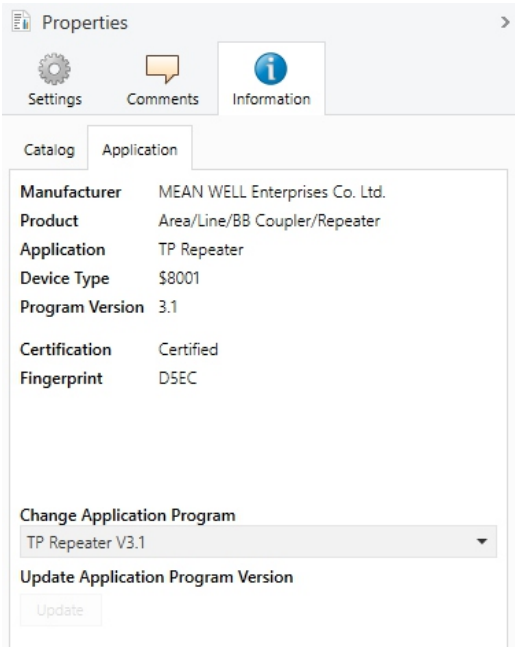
Properties

Settings Comments Information

Catalog Application

| | |
|---|---|
| Manufacturer | MEAN WELL Enterprises Co. Ltd. |
| Product | Area/Line/BB Coupler/Repeater |
| Application | TP Repeater |
| Device Type | \$8001 |
| Program Version | 3.1 |
| Certification | Certified |
| Fingerprint | D5EC |

Change Application Program

TP Repeater V3.1

Update Application Program Version

Update